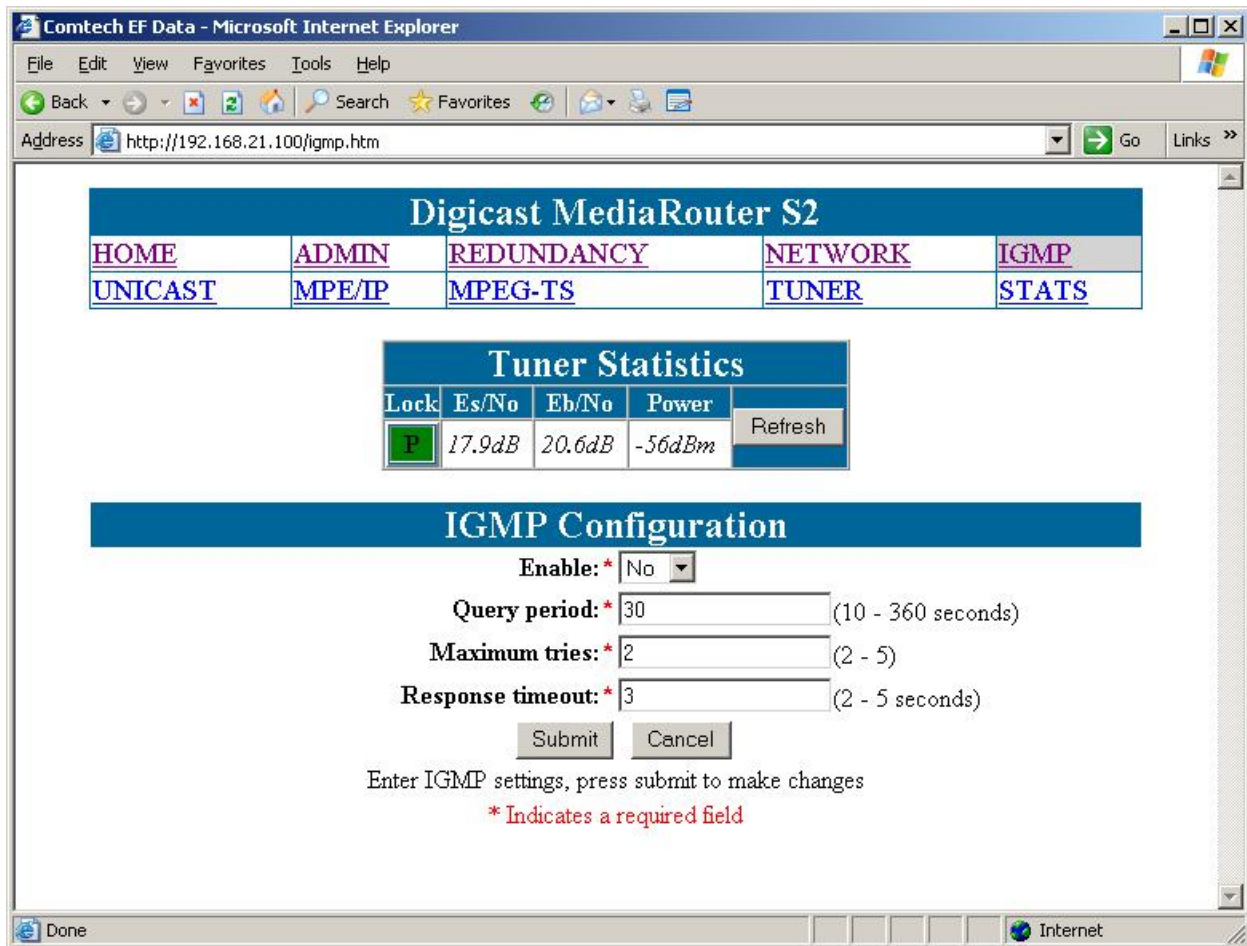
Comtech EF Data - Microsoft Internet Explorer

File Edit View Favorites Tools Help

Back Search Favorites

Address http://192.168.21.100/igmp.htm Go Links

Digicast MediaRouter S2

| HOME | ADMIN | REDUNDANCY | NETWORK | IGMP |
|---|---|---|---|---|
| UNICAST | MPE/IP | MPEG-TS | TUNER | STATS |

Tuner Statistics

| Lock | Es/No | Eb/No | Power | Refresh |
|---|---|---|---|---|
| P | 17.9dB | 20.6dB | -56dBm | |

IGMP Configuration

Enable:* No

Query period:* 30 (10 - 360 seconds)

Maximum tries:* 2 (2 - 5)

Response timeout:* 3 (2 - 5 seconds)

Submit Cancel

Enter IGMP settings, press submit to make changes

* Indicates a required field

Done Internet